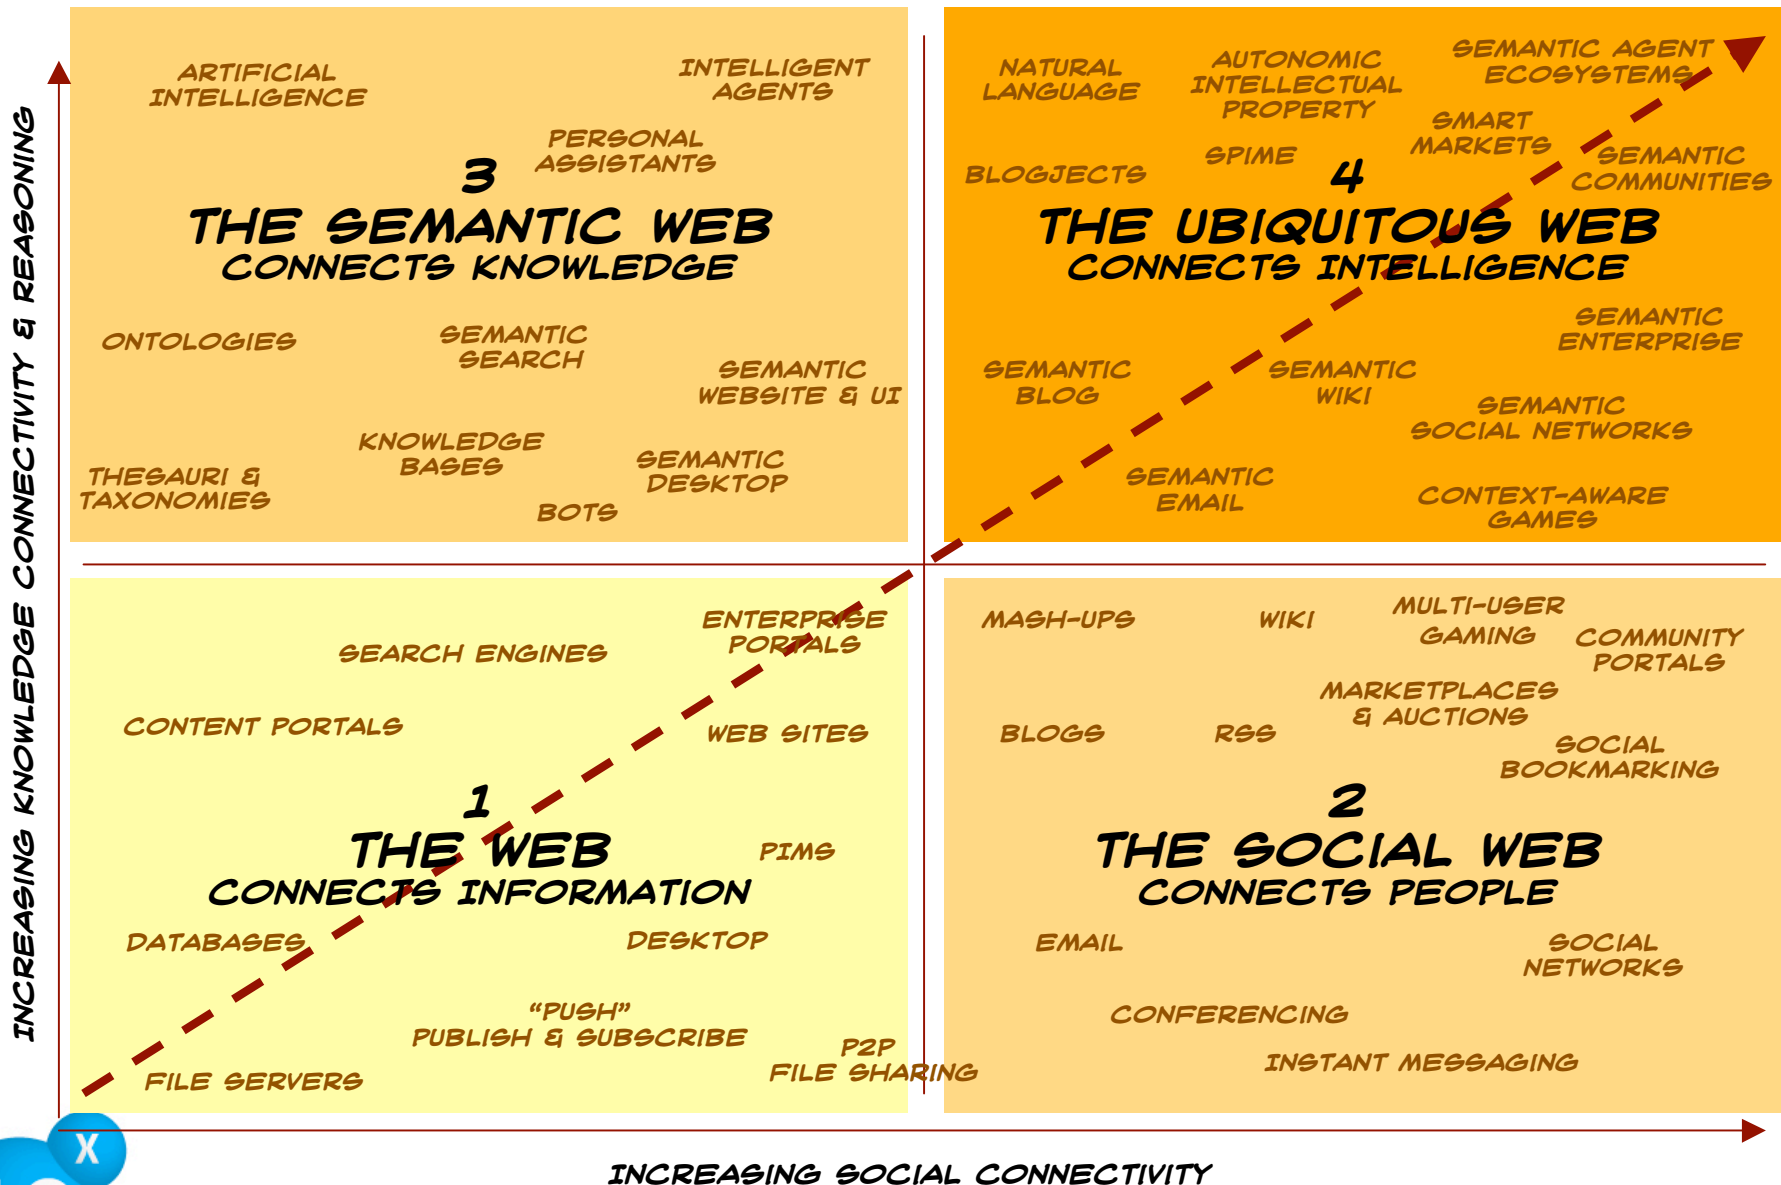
INCREASING KNOWLEDGE CONNECTIVITY & REASONING

ARTIFICIAL INTELLIGENCE

INTELLIGENT AGENTS

PERSONAL ASSISTANTS

3
THE SEMANTIC WEB
CONNECTS KNOWLEDGE

ONTOLOGIES

SEMANTIC SEARCH

SEMANTIC WEBSITE & UI

KNOWLEDGE BASES

THESAURI & TAXONOMIES

SEMANTIC DESKTOP

BOTS

NATURAL LANGUAGE

AUTONOMIC INTELLECTUAL PROPERTY

SEMANTIC AGENT ECOSYSTEMS

SMART MARKETS

BLOGJECTS

SPIME

SEMANTIC COMMUNITIES

4
THE UBIQUITOUS WEB
CONNECTS INTELLIGENCE

SEMANTIC ENTERPRISE

SEMANTIC BLOG

SEMANTIC WIKI

SEMANTIC SOCIAL NETWORKS

SEMANTIC EMAIL

CONTEXT-AWARE GAMES

ENTERPRISE PORTALS

SEARCH ENGINES

CONTENT PORTALS

WEB SITES

1
THE WEB
CONNECTS INFORMATION

PIMS

DATABASES

DESKTOP

"PUSH" PUBLISH & SUBSCRIBE

P2P FILE SHARING

FILE SERVERS

MASH-UPS

WIKI

MULTI-USER GAMING

COMMUNITY PORTALS

MARKETPLACES & AUCTIONS

BLOGS

RSS

SOCIAL BOOKMARKING

2
THE SOCIAL WEB
CONNECTS PEOPLE

EMAIL

SOCIAL NETWORKS

CONFERENCING

INSTANT MESSAGING

X

INCREASING SOCIAL CONNECTIVITY